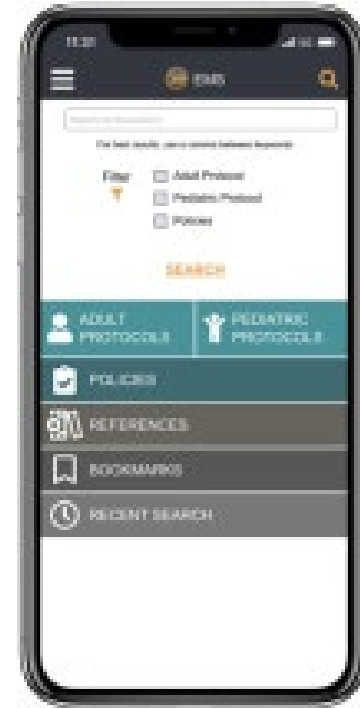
15:30

EMS

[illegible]

For best results, use a comma between keywords

Filter
Adult Protocol
Pediatric Protocol
Policies

SEARCH

ADULT PROTOCOLS

PEDIATRIC PROTOCOLS

POLICIES

REFERENCES

BOOKMARKS

RECENT SEARCH